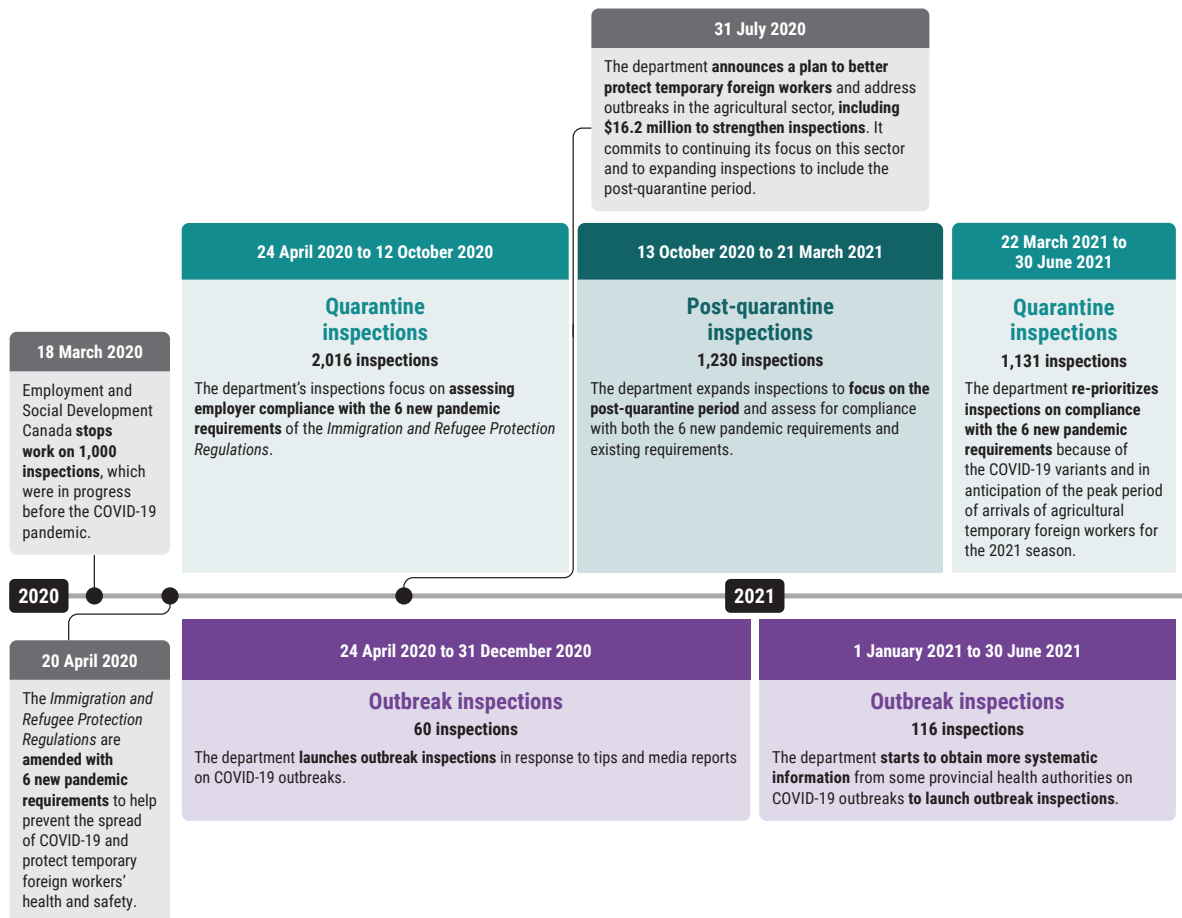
31 July 2020

The department announces a plan to better protect temporary foreign workers and address outbreaks in the agricultural sector, including $16.2 million to strengthen inspections. It commits to continuing its focus on this sector and to expanding inspections to include the post-quarantine period.

24 April 2020 to 12 October 2020

Quarantine inspections

2,016 inspections

The department's inspections focus on assessing employer compliance with the 6 new pandemic requirements of the Immigration and Refugee Protection Regulations.

13 October 2020 to 21 March 2021

Post-quarantine inspections

1,230 inspections

The department expands inspections to focus on the post-quarantine period and assess for compliance with both the 6 new pandemic requirements and existing requirements.

22 March 2021 to 30 June 2021

Quarantine inspections

1,131 inspections

The department re-prioritizes inspections on compliance with the 6 new pandemic requirements because of the COVID-19 variants and in anticipation of the peak period of arrivals of agricultural temporary foreign workers for the 2021 season.

18 March 2020

Employment and Social Development Canada stops work on 1,000 inspections, which were in progress before the COVID-19 pandemic.

2020

2021

20 April 2020

The Immigration and Refugee Protection Regulations are amended with 6 new pandemic requirements to help prevent the spread of COVID-19 and protect temporary foreign workers' health and safety.

24 April 2020 to 31 December 2020

Outbreak inspections

60 inspections

The department launches outbreak inspections in response to tips and media reports on COVID-19 outbreaks.

1 January 2021 to 30 June 2021

Outbreak inspections

116 inspections

The department starts to obtain more systematic information from some provincial health authorities on COVID-19 outbreaks to launch outbreak inspections.